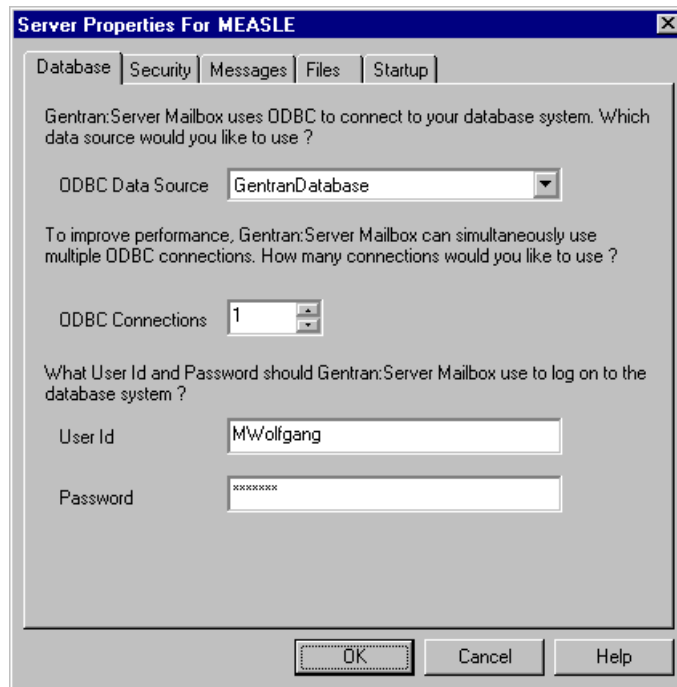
Server Properties For MEASLE

Database | Security | Messages | Files | Startup

Gentran:Server Mailbox uses ODBC to connect to your database system. Which data source would you like to use ?

ODBC Data Source GentranDatabase

To improve performance, Gentran:Server Mailbox can simultaneously use multiple ODBC connections. How many connections would you like to use ?

ODBC Connections 1

What User Id and Password should Gentran:Server Mailbox use to log on to the database system ?

User Id MWolfgang

Password *******

OK Cancel Help